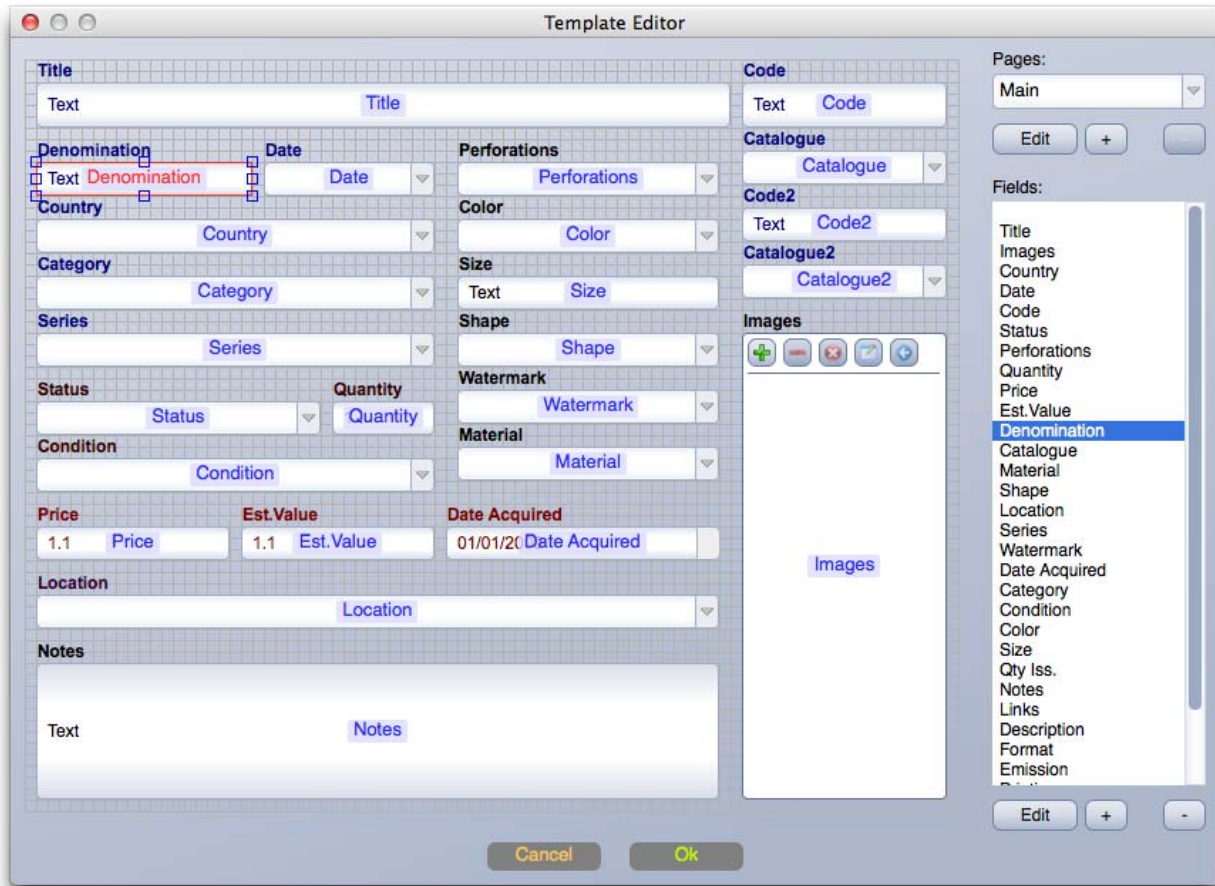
Template Editor

Title
Text Title

Code
Text Code

Denomination
Text Denomination

Date
Date

Perforations
Perforations

Catalogue
Catalogue

Code2
Text Code2

Country
Country

Color
Color

Catalogue2
Catalogue2

Category
Category

Size
Text Size

Series
Series

Shape
Shape

Images

Status
Status

Quantity
Quantity

Watermark
Watermark

Condition
Condition

Material
Material

Price
1.1 Price

Est.Value
1.1 Est.Value

Date Acquired
01/01/20 Date Acquired

Images

Location
Location

Notes
Text Notes

Cancel Ok

Pages:
Main
Edit + -

Fields:
Title
Images
Country
Date
Code
Status
Perforations
Quantity
Price
Est.Value
Denomination
Catalogue
Material
Shape
Location
Series
Watermark
Date Acquired
Category
Condition
Color
Size
Qty Iss.
Notes
Links
Description
Format
Emission
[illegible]

Edit + -